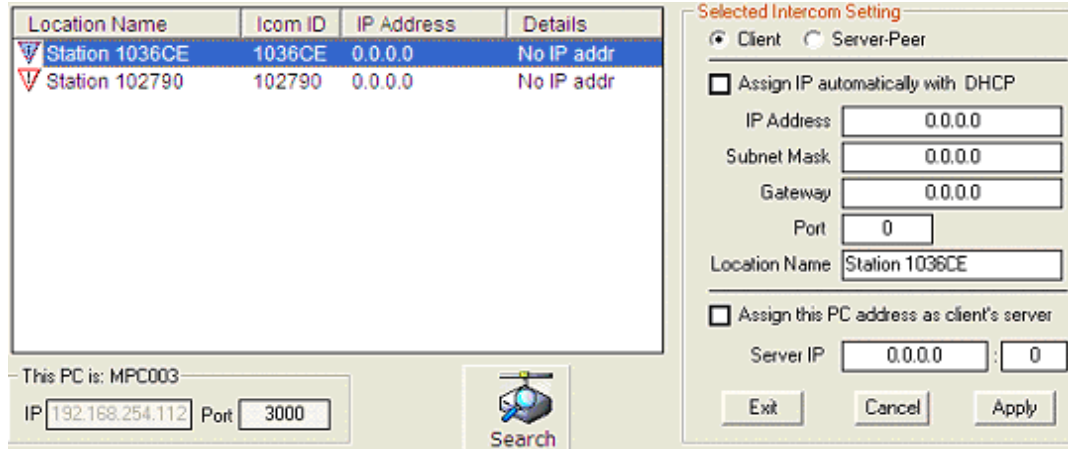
| Location Name | Icom ID | IP Address | Details |
|---|---|---|---|
| Station 1036CE | 1036CE | 0.0.0.0 | No IP addr |
| Station 102790 | 102790 | 0.0.0.0 | No IP addr |

This PC is: MPC003
IP 192.168.254.112 Port 3000

Search

Selected Intercom Setting
Client Server-Peer
Assign IP automatically with DHCP
IP Address 0.0.0.0
Subnet Mask 0.0.0.0
Gateway 0.0.0.0
Port 0
Location Name Station 1036CE
Assign this PC address as client's server
Server IP 0.0.0.0 : 0
Exit Cancel Apply